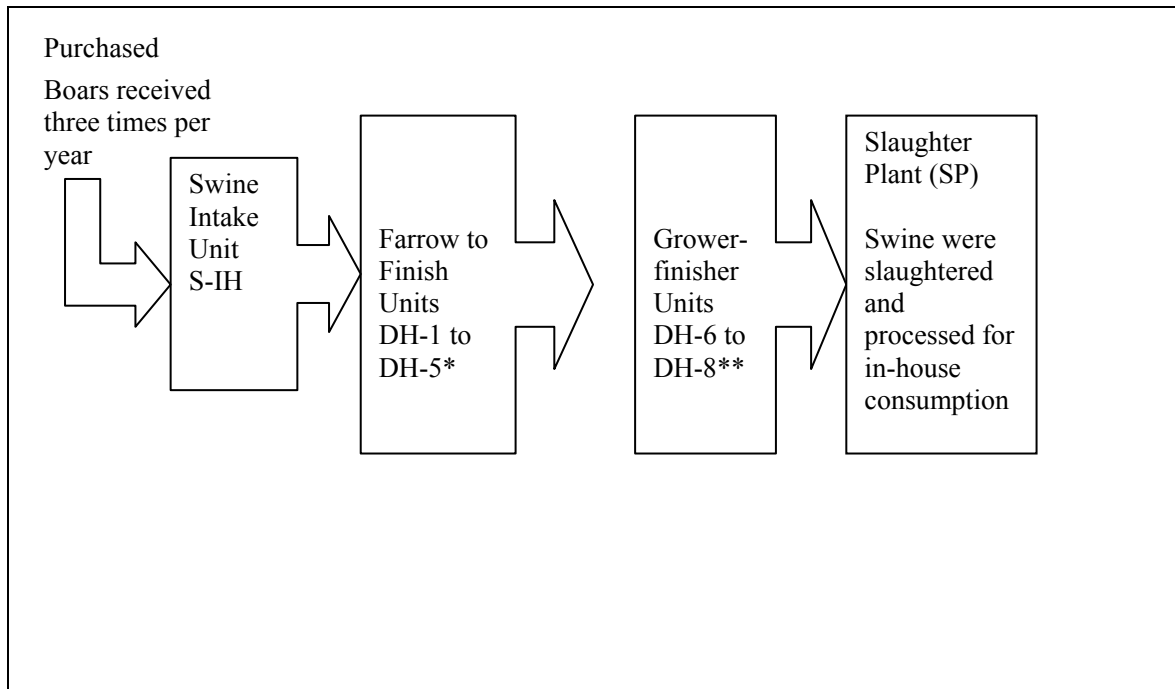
Purchased

Boars received three times per year

Swine Intake Unit S-IH

Farrow to Finish Units DH-1 to DH-5*

Grower-finisher Units DH-6 to DH-8**

Slaughter Plant (SP)

Swine were slaughtered and processed for in-house consumption